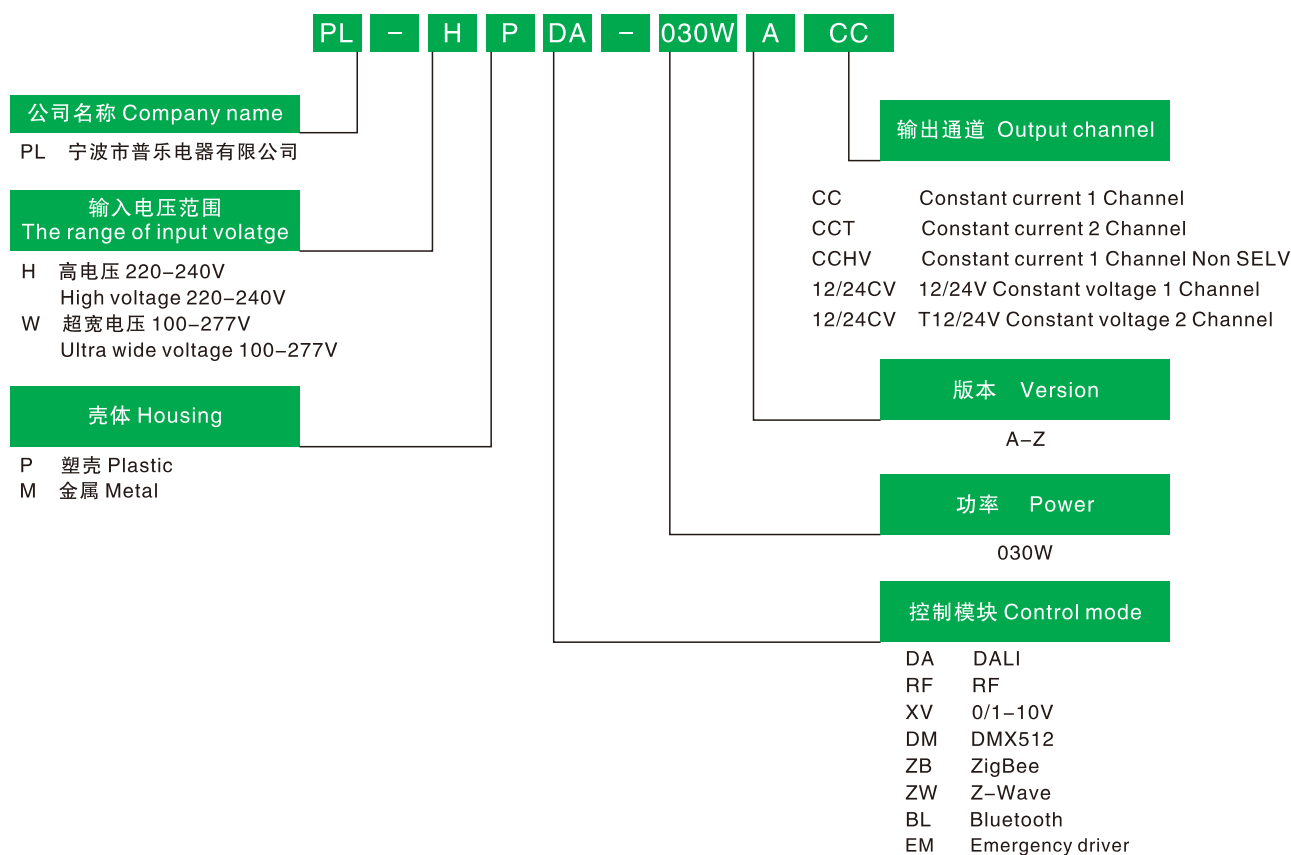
PL – H P DA – 030W A CC

公司名称 Company name
PL 宁波市普乐电器有限公司

输入电压范围
The range of input volatge
H 高电压 220-240V
High voltage 220-240V
W 超宽电压 100-277V
Ultra wide voltage 100-277V

壳体 Housing
P 塑壳 Plastic
M 金属 Metal

输出通道 Output channel
CC Constant current 1 Channel
CCT Constant current 2 Channel
CCHV Constant current 1 Channel Non SELV
12/24CV 12/24V Constant voltage 1 Channel
12/24CV T12/24V Constant voltage 2 Channel

版本 Version
A-Z

功率 Power
030W

控制模块 Control mode
DA DALI
RF RF
XV 0/1-10V
DM DMX512
ZB ZigBee
ZW Z-Wave
BL Bluetooth
EM Emergency driver